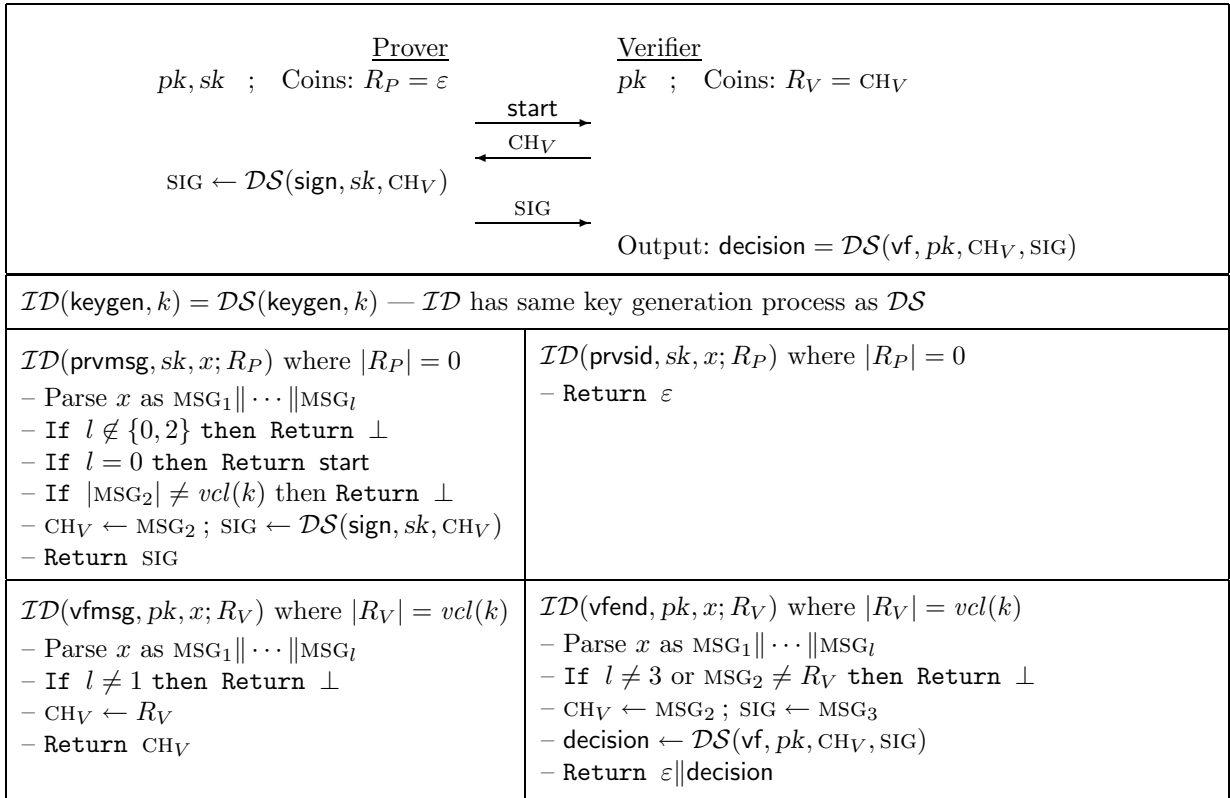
Prover
$pk, sk$ ; Coins: $R_P = \varepsilon$

Verifier
$pk$ ; Coins: $R_V = \text{CH}_V$

start

$\text{CH}_V$

$\text{SIG} \leftarrow \mathcal{DS}(\mathsf{sign}, sk, \text{CH}_V)$

SIG

Output: $\mathsf{decision} = \mathcal{DS}(\mathsf{vf}, pk, \text{CH}_V, \text{SIG})$

$\mathcal{ID}(\mathsf{keygen}, k) = \mathcal{DS}(\mathsf{keygen}, k)$ — $\mathcal{ID}$ has same key generation process as $\mathcal{DS}$

| $\mathcal{ID}(\mathsf{prvmsg}, sk, x; R_P)$ where $\lvert R_P \rvert = 0$<br>– Parse $x$ as $\text{MSG}_1 \| \cdots \| \text{MSG}_l$<br>– If $l \notin \{0, 2\}$ then Return $\perp$<br>– If $l = 0$ then Return start<br>– If $\lvert \text{MSG}_2 \rvert \neq vcl(k)$ then Return $\perp$<br>– $\text{CH}_V \leftarrow \text{MSG}_2$ ; $\text{SIG} \leftarrow \mathcal{DS}(\mathsf{sign}, sk, \text{CH}_V)$<br>– Return SIG | $\mathcal{ID}(\mathsf{prvsid}, sk, x; R_P)$ where $\lvert R_P \rvert = 0$<br>– Return $\varepsilon$ |
|---|---|
| $\mathcal{ID}(\mathsf{vfmsg}, pk, x; R_V)$ where $\lvert R_V \rvert = vcl(k)$<br>– Parse $x$ as $\text{MSG}_1 \| \cdots \| \text{MSG}_l$<br>– If $l \neq 1$ then Return $\perp$<br>– $\text{CH}_V \leftarrow R_V$<br>– Return $\text{CH}_V$ | $\mathcal{ID}(\mathsf{vfend}, pk, x; R_V)$ where $\lvert R_V \rvert = vcl(k)$<br>– Parse $x$ as $\text{MSG}_1 \| \cdots \| \text{MSG}_l$<br>– If $l \neq 3$ or $\text{MSG}_2 \neq R_V$ then Return $\perp$<br>– $\text{CH}_V \leftarrow \text{MSG}_2$ ; $\text{SIG} \leftarrow \text{MSG}_3$<br>– $\mathsf{decision} \leftarrow \mathcal{DS}(\mathsf{vf}, pk, \text{CH}_V, \text{SIG})$<br>– Return $\varepsilon \| \mathsf{decision}$ |